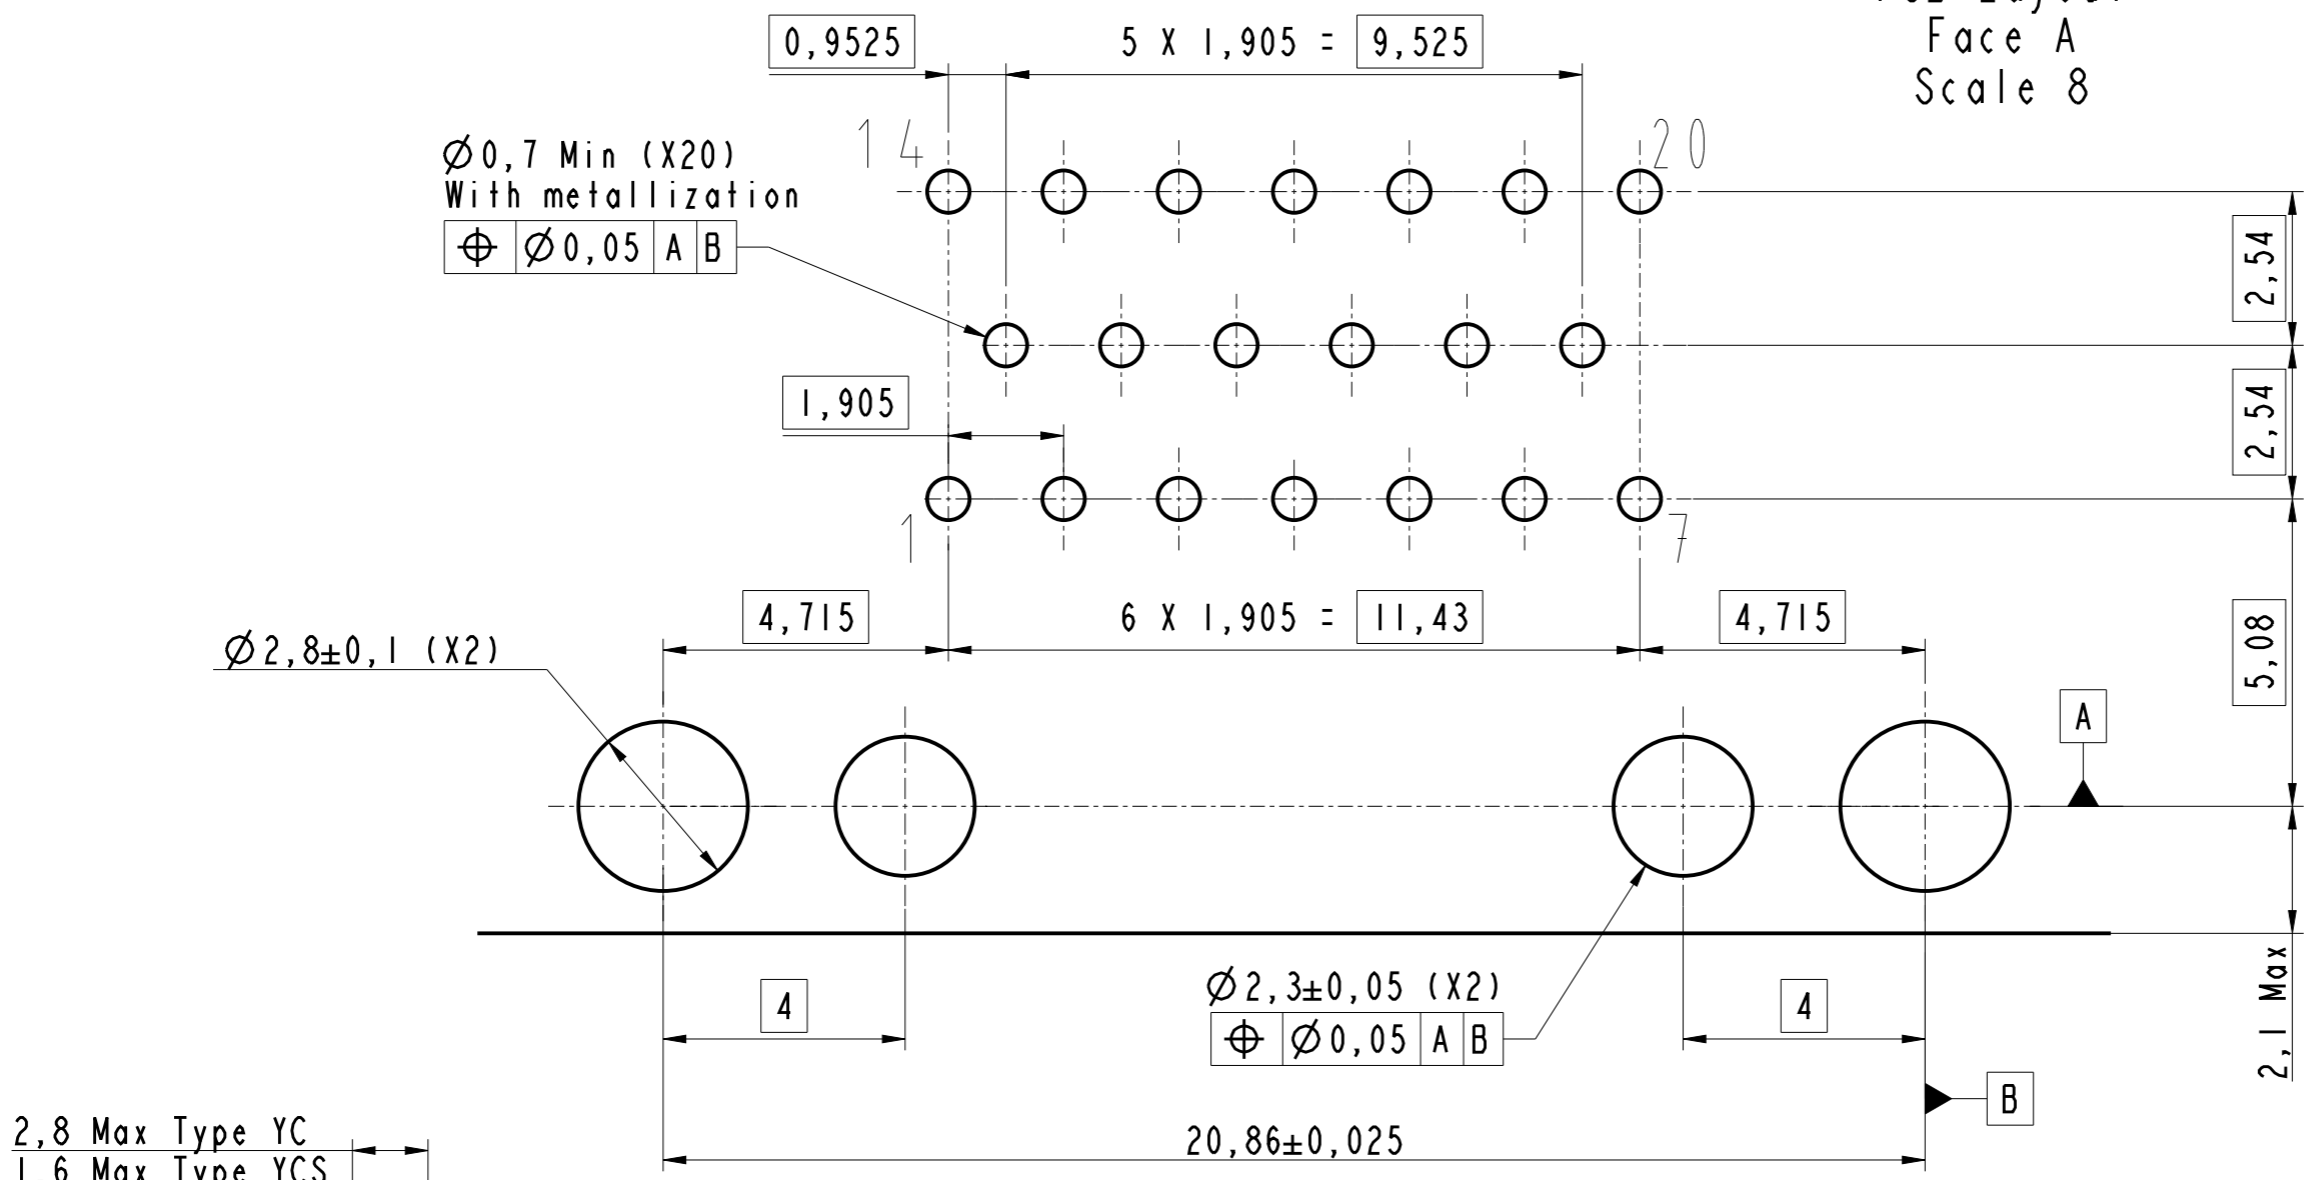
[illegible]
Face A
Scale 8

0,9525

5 X 1,905 = 9,525

$\varnothing$0,7 Min (X20)
With metallization

| $\oplus$ | $\varnothing$0,05 | A | B |
|---|---|---|---|

14

20

2,54

2,54

1,905

1

7

4,715

6 X 1,905 = 11,43

4,715

$\varnothing$2,8$\pm$0,1 (X2)

5,08

A

4

$\varnothing$2,3$\pm$0,05 (X2)

| $\oplus$ | $\varnothing$0,05 | A | B |
|---|---|---|---|

4

2,1 Max

B

2,8 Max Type YC
1,6 Max Type YCS

20,86$\pm$0,025